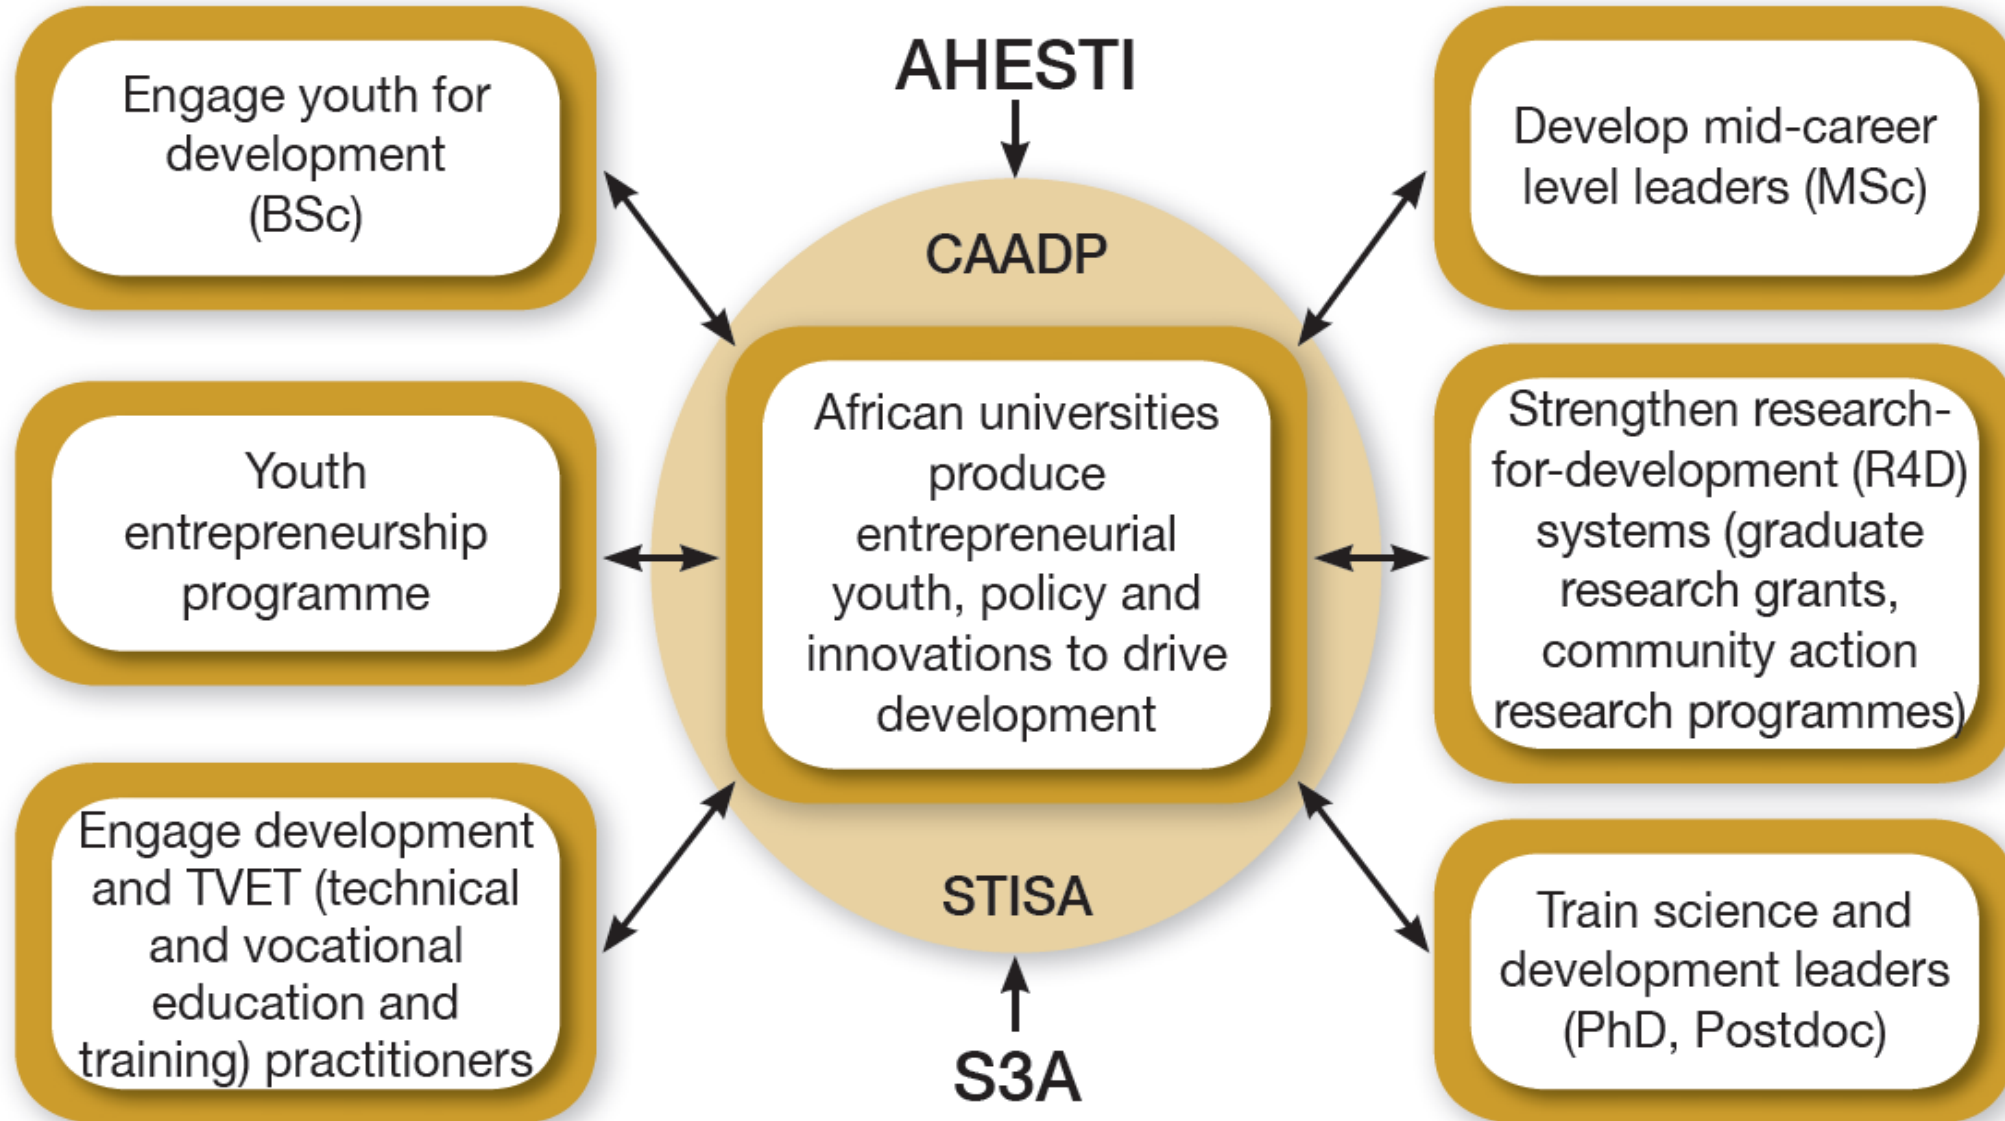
Engage youth for development (BSc)

AHESTI

Develop mid-career level leaders (MSc)

CAADP

Youth entrepreneurship programme

African universities produce entrepreneurial youth, policy and innovations to drive development

Strengthen research-for-development (R4D) systems (graduate research grants, community action research programmes)

Engage development and TVET (technical and vocational education and training) practitioners

STISA

Train science and development leaders (PhD, Postdoc)

S3A